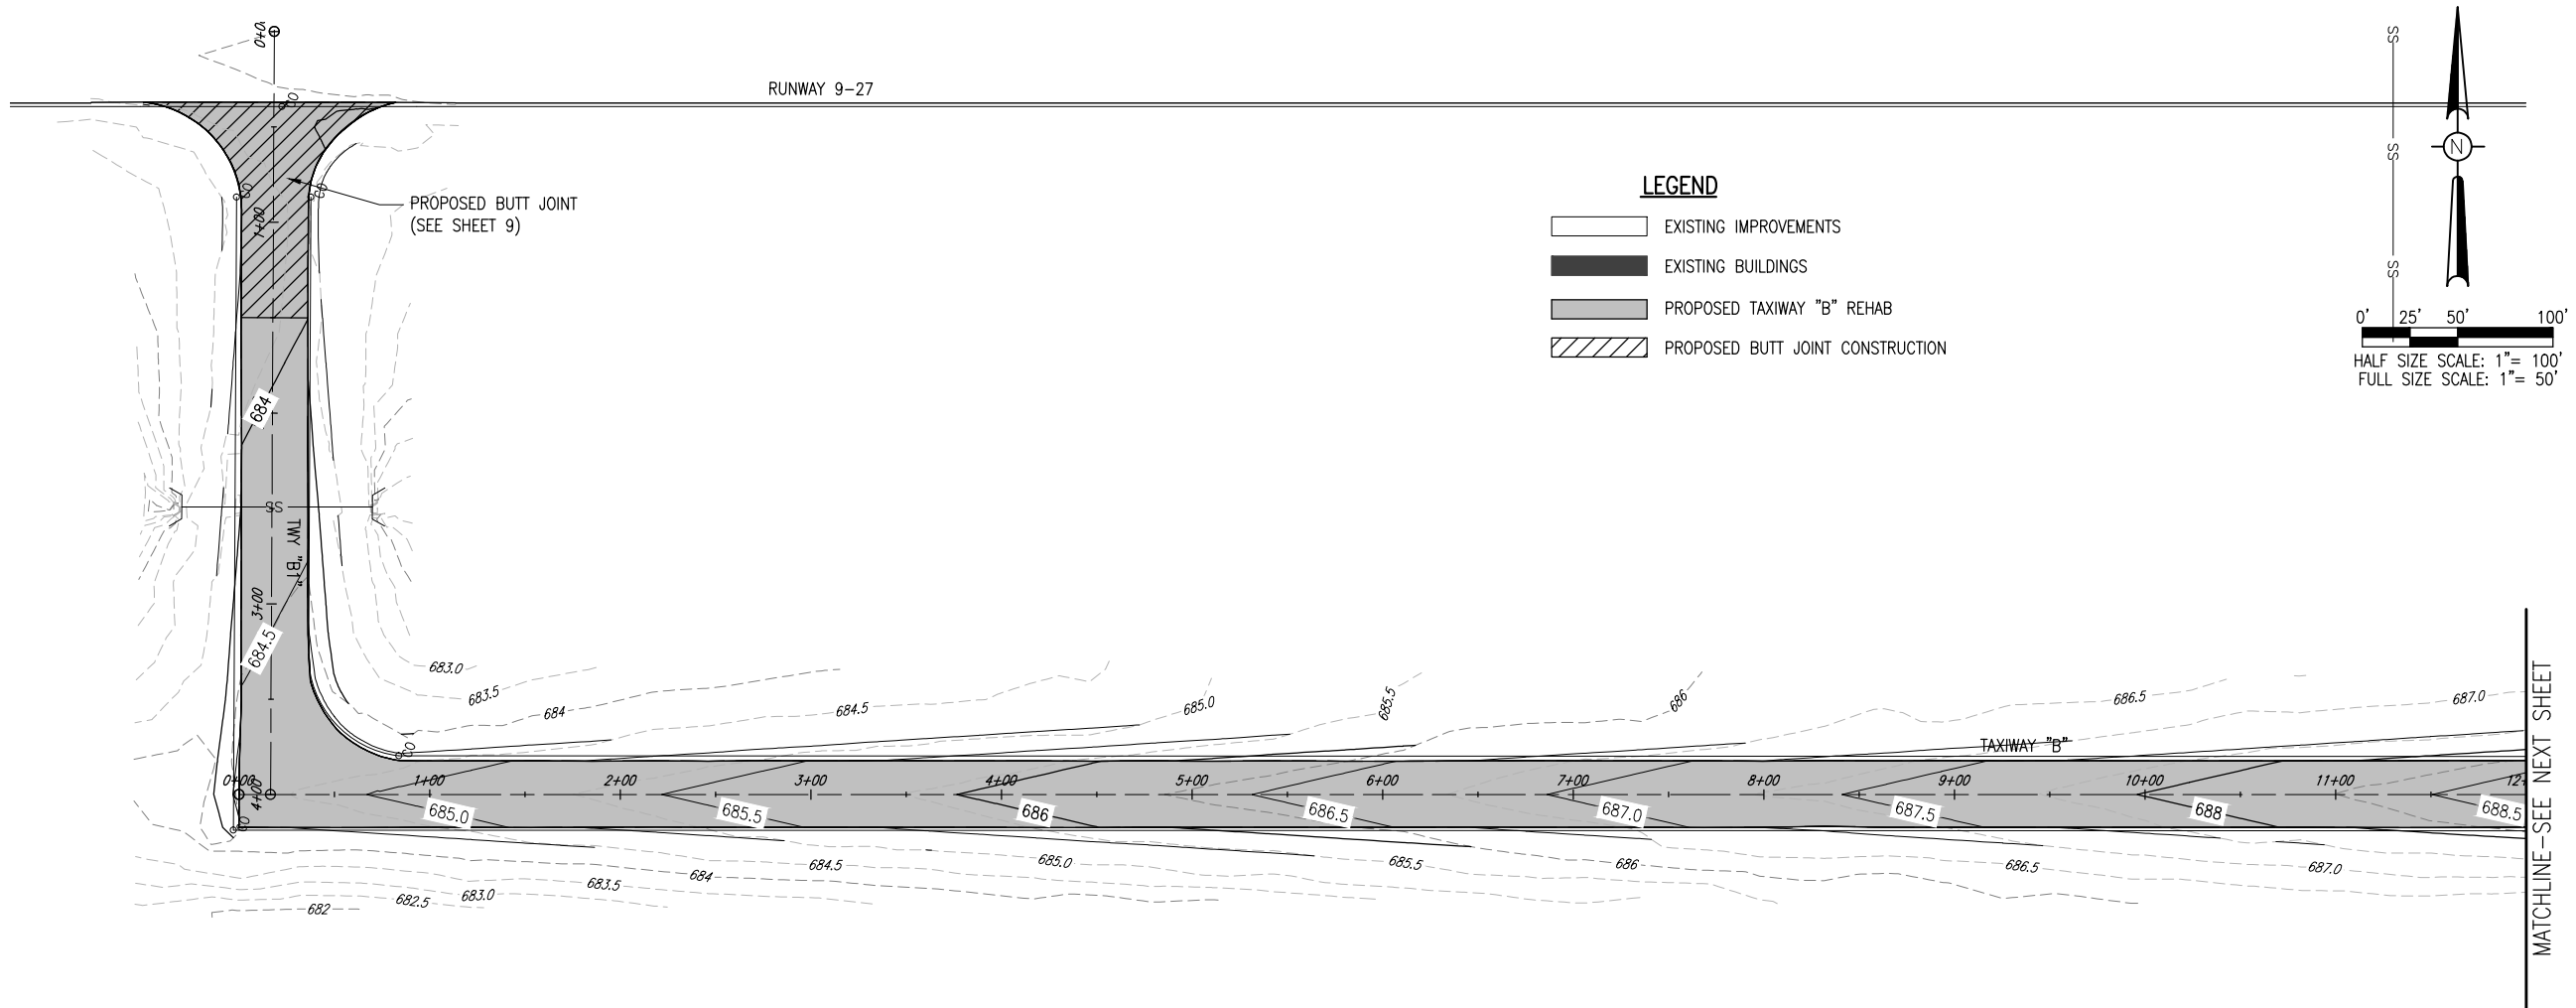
RUNWAY 9–27

0+00

1+00

PROPOSED BUTT JOINT
(SEE SHEET 9)

LEGEND

EXISTING IMPROVEMENTS

EXISTING BUILDINGS

PROPOSED TAXIWAY "B" REHAB

PROPOSED BUTT JOINT CONSTRUCTION

N

0' 25' 50' 100'

HALF SIZE SCALE: 1"= 100'
FULL SIZE SCALE: 1"= 50'

SS

SS

SS

684

SS

TWY "B1"

2+00

3+00

684.5

4+00

683.0

683.5

684

684.5

685.0

685.5

686

686.5

687.0

TAXIWAY "B"

0+00

1+00

2+00

3+00

4+00

5+00

6+00

7+00

8+00

9+00

10+00

11+00

12+

685.0

685.5

686

686.5

687.0

687.5

688

688.5

684.5

685.0

685.5

686

686.5

687.0

684

683.5

683.0

682.5

682

MATCHLINE–SEE NEXT SHEET